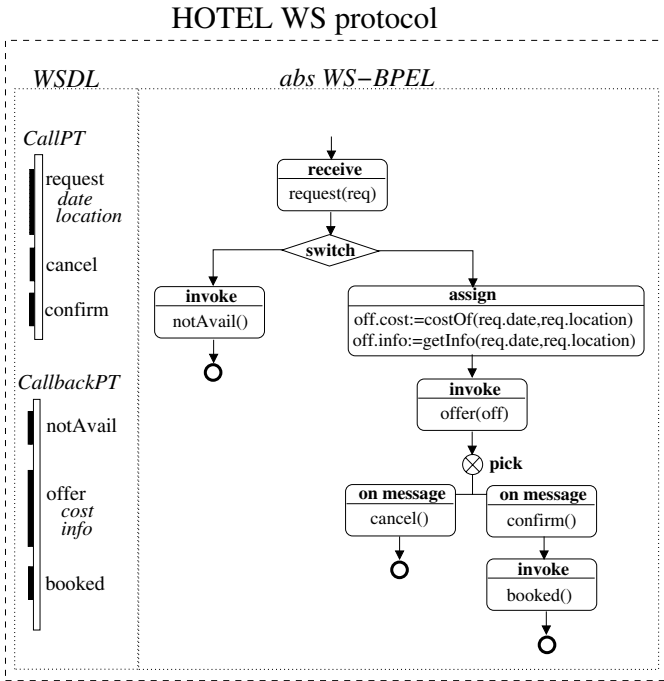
HOTEL WS protocol

WSDL

CallPT

request
date
location

cancel

confirm

CallbackPT

notAvail

offer
cost
info

booked

abs WS−BPEL

receive
request(req)

switch

invoke
notAvail()

assign
off.cost:=costOf(req.date,req.location)
off.info:=getInfo(req.date,req.location)

invoke
offer(off)

pick

on message
cancel()

on message
confirm()

invoke
booked()